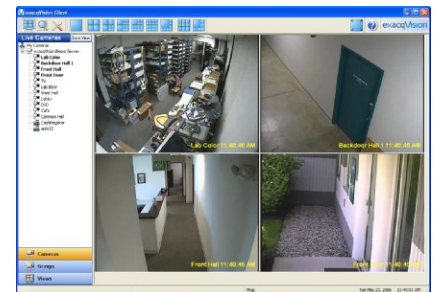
exacqVision Client

exacqVision

Live Cameras

All Cameras
exacqVision Demo Server
Lab Color
Backdoor Hall 1
Front Hall
Front Door
Tv
Lab B&W
Rear Hall
Lobby
IXD
Dells
Cannon Hall
Cashington
axis32

Lab Color 11:40:46 AM
Backdoor Hall 1 11:40:46 AM
Front Hall 11:40:46 AM
Front Door 11:40:46 AM

Cameras
Groups
Views

Tue May 23, 2006 11:40:51 AM